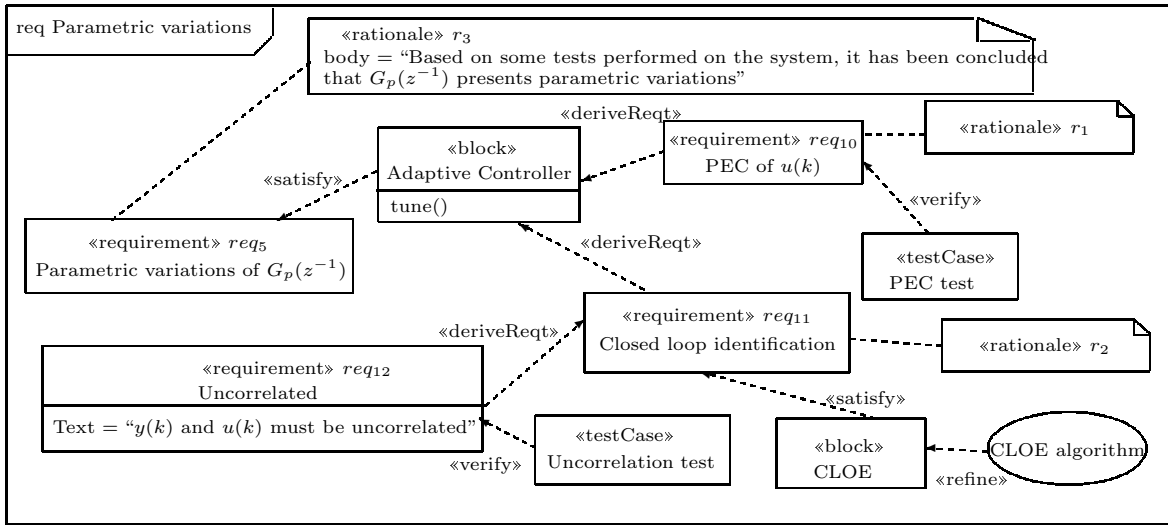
req Parametric variations

«rationale» $r_3$
body = “Based on some tests performed on the system, it has been concluded that $G_p(z^{-1})$ presents parametric variations”

«deriveReqt»

«block»
Adaptive Controller
tune()

«requirement» $req_{10}$
PEC of $u(k)$

«rationale» $r_1$

«satisfy»

«verify»

«requirement» $req_5$
Parametric variations of $G_p(z^{-1})$

«deriveReqt»

«testCase»
PEC test

«deriveReqt»

«requirement» $req_{11}$
Closed loop identification

«rationale» $r_2$

«requirement» $req_{12}$
Uncorrelated
Text = “$y(k)$ and $u(k)$ must be uncorrelated”

«satisfy»

«testCase»
Uncorrelation test

«verify»

«block»
CLOE

«refine»

CLOE algorithm